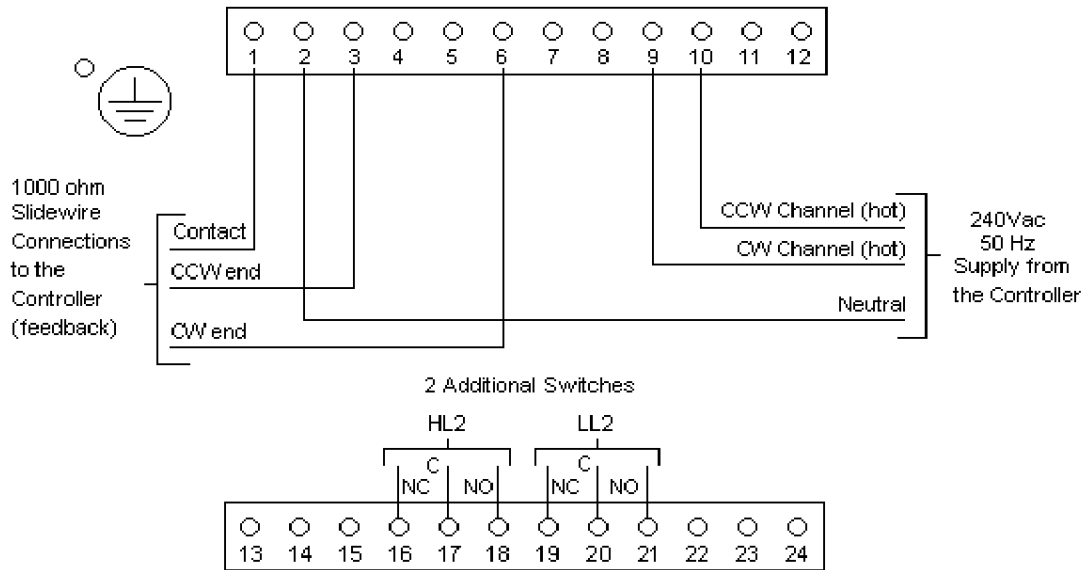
1 2 3 4 5 6 7 8 9 10 11 12

1000 ohm Slidewire Connections to the Controller (feedback)

Contact
CCW end
CW end

CCW Channel (hot)
CW Channel (hot)
Neutral

240Vac 50 Hz Supply from the Controller

2 Additional Switches

HL2
NC C NO

LL2
NC C NO

13 14 15 16 17 18 19 20 21 22 23 24